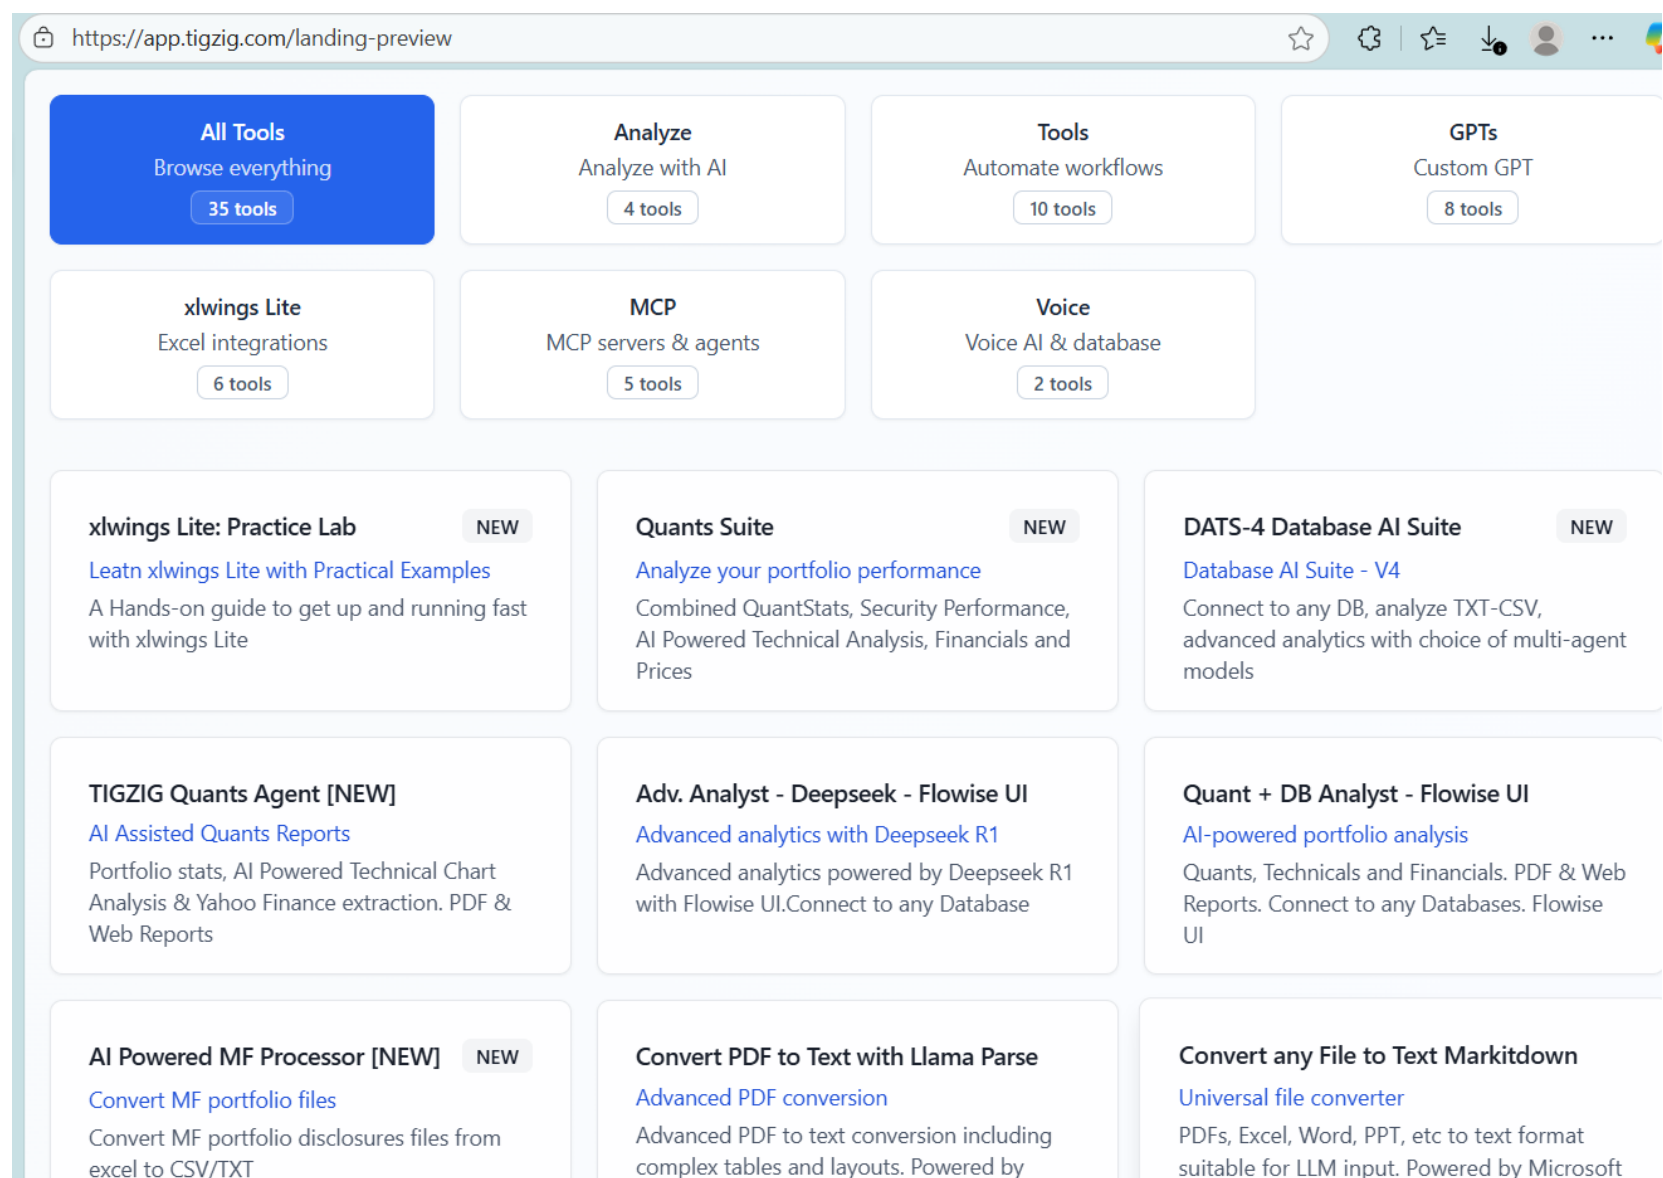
https://app.tigzig.com/landing-preview

All Tools
Browse everything
35 tools

Analyze
Analyze with AI
4 tools

Tools
Automate workflows
10 tools

GPTs
Custom GPT
8 tools

xlwings Lite
Excel integrations
6 tools

MCP
MCP servers & agents
5 tools

Voice
Voice AI & database
2 tools

xlwings Lite: Practice Lab
NEW
Leatn xlwings Lite with Practical Examples
A Hands-on guide to get up and running fast with xlwings Lite

Quants Suite
NEW
Analyze your portfolio performance
Combined QuantStats, Security Performance, AI Powered Technical Analysis, Financials and Prices

DATS-4 Database AI Suite
NEW
Database AI Suite - V4
Connect to any DB, analyze TXT-CSV, advanced analytics with choice of multi-agent models

TIGZIG Quants Agent [NEW]
AI Assisted Quants Reports
Portfolio stats, AI Powered Technical Chart Analysis & Yahoo Finance extraction. PDF & Web Reports

Adv. Analyst - Deepseek - Flowise UI
Advanced analytics with Deepseek R1
Advanced analytics powered by Deepseek R1 with Flowise UI.Connect to any Database

Quant + DB Analyst - Flowise UI
AI-powered portfolio analysis
Quants, Technicals and Financials. PDF & Web Reports. Connect to any Databases. Flowise UI

AI Powered MF Processor [NEW]
NEW
Convert MF portfolio files
Convert MF portfolio disclosures files from excel to CSV/TXT

Convert PDF to Text with Llama Parse
Advanced PDF conversion
Advanced PDF to text conversion including complex tables and layouts. Powered by

Convert any File to Text Markitdown
Universal file converter
PDFs, Excel, Word, PPT, etc to text format suitable for LLM input. Powered by Microsoft